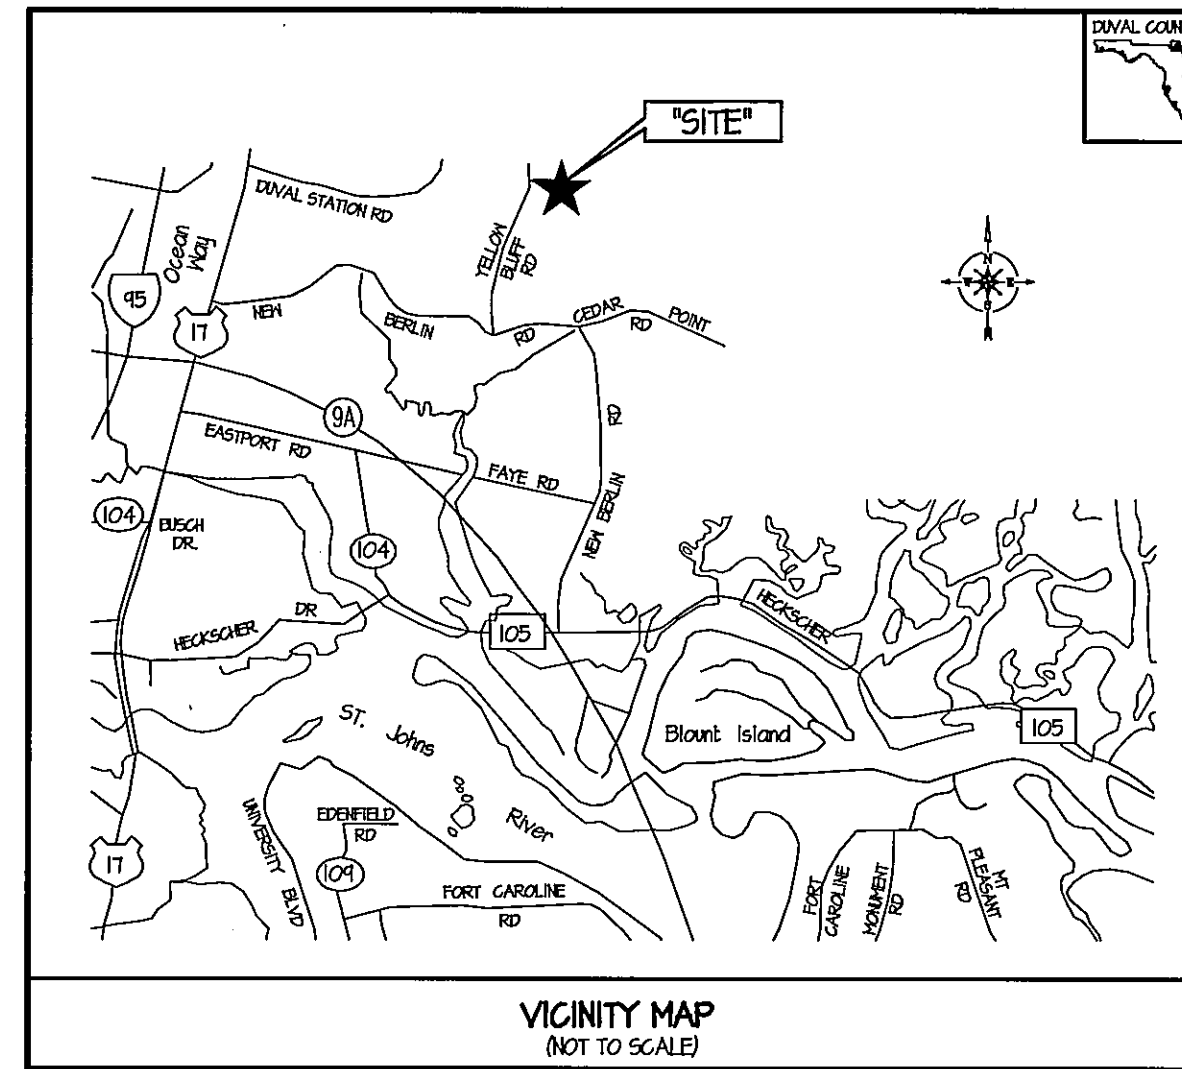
DUVAL COUN

"SITE"

DUVAL STATION RD

YELLOW BLUFF RD

Ocean Way

95

17

NEW BERLIN RD

CEDAR POINT RD

N
S
E
W

9A

EASTPORT RD

FAYE RD

NEW BERLIN RD

104

BUSCH DR.

104

HECKSCHER DR

105

HECKSCHER

ST. Johns River

Blount Island

105

17

UNIVERSITY BLVD

EDENFIELD RD

109

FORT CAROLINE RD

FORT CAROLINE

MONUMENT RD

MT PLEASANT RD

VICINITY MAP
(NOT TO SCALE)